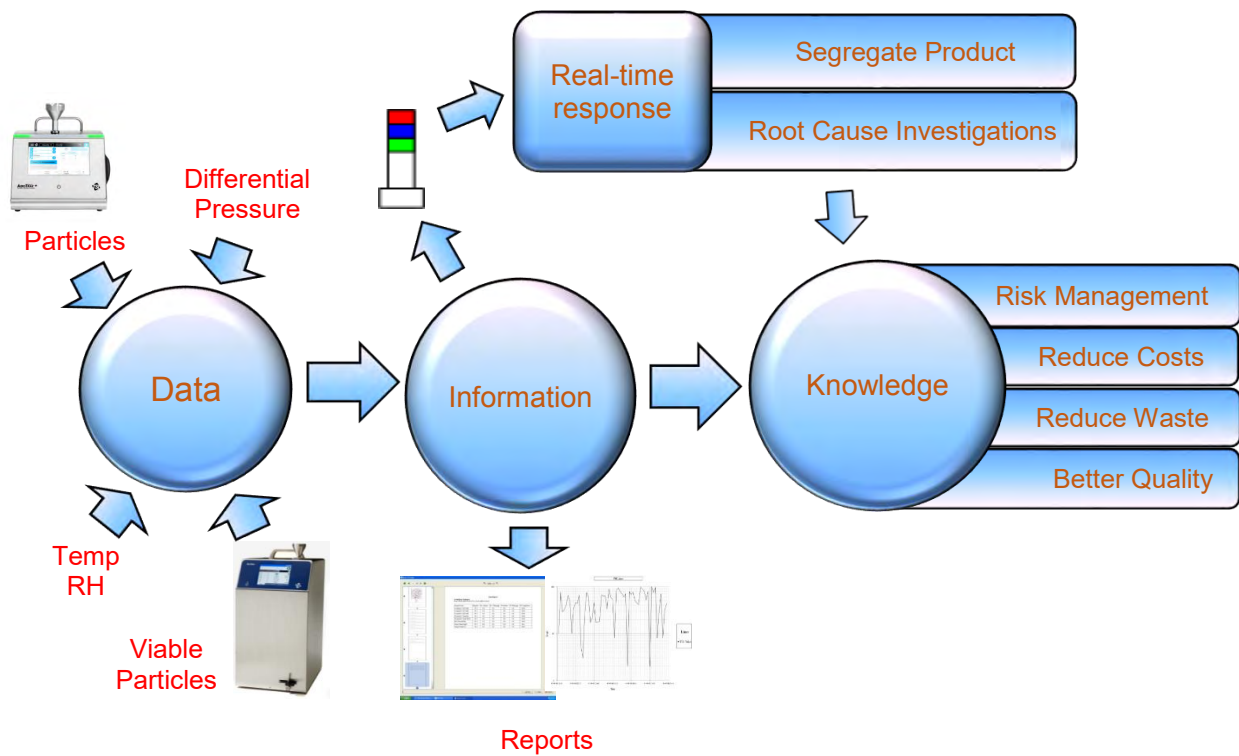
Real-time response

Segregate Product

Root Cause Investigations

Differential Pressure

Particles

Data

Information

Knowledge

Risk Management

Reduce Costs

Reduce Waste

Better Quality

Temp RH

Viable Particles

Reports